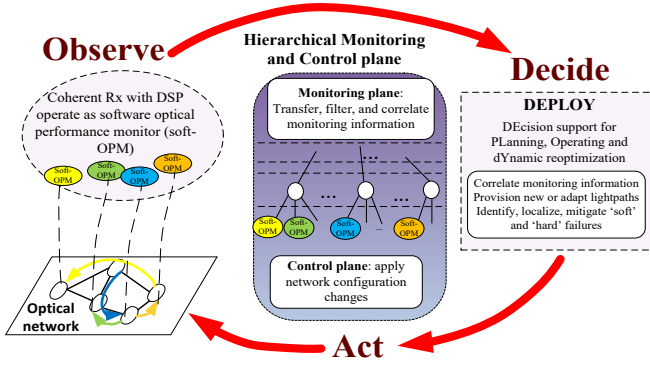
Observe

Hierarchical Monitoring and Control plane

Decide

Coherent Rx with DSP operate as software optical performance monitor (soft-OPM)

Soft-OPM
Soft-OPM
Soft-OPM
Soft-OPM

Monitoring plane: Transfer, filter, and correlate monitoring information

...
...
...

Soft-OPM
Soft-OPM
Soft-OPM
...
Soft-OPM

Control plane: apply network configuration changes

DEPLOY

DEcision support for PLanning, Operating and dYnamic reoptimization

Correlate monitoring information
Provision new or adapt lightpaths
Identify, localize, mitigate 'soft' and 'hard' failures

Optical network

Act